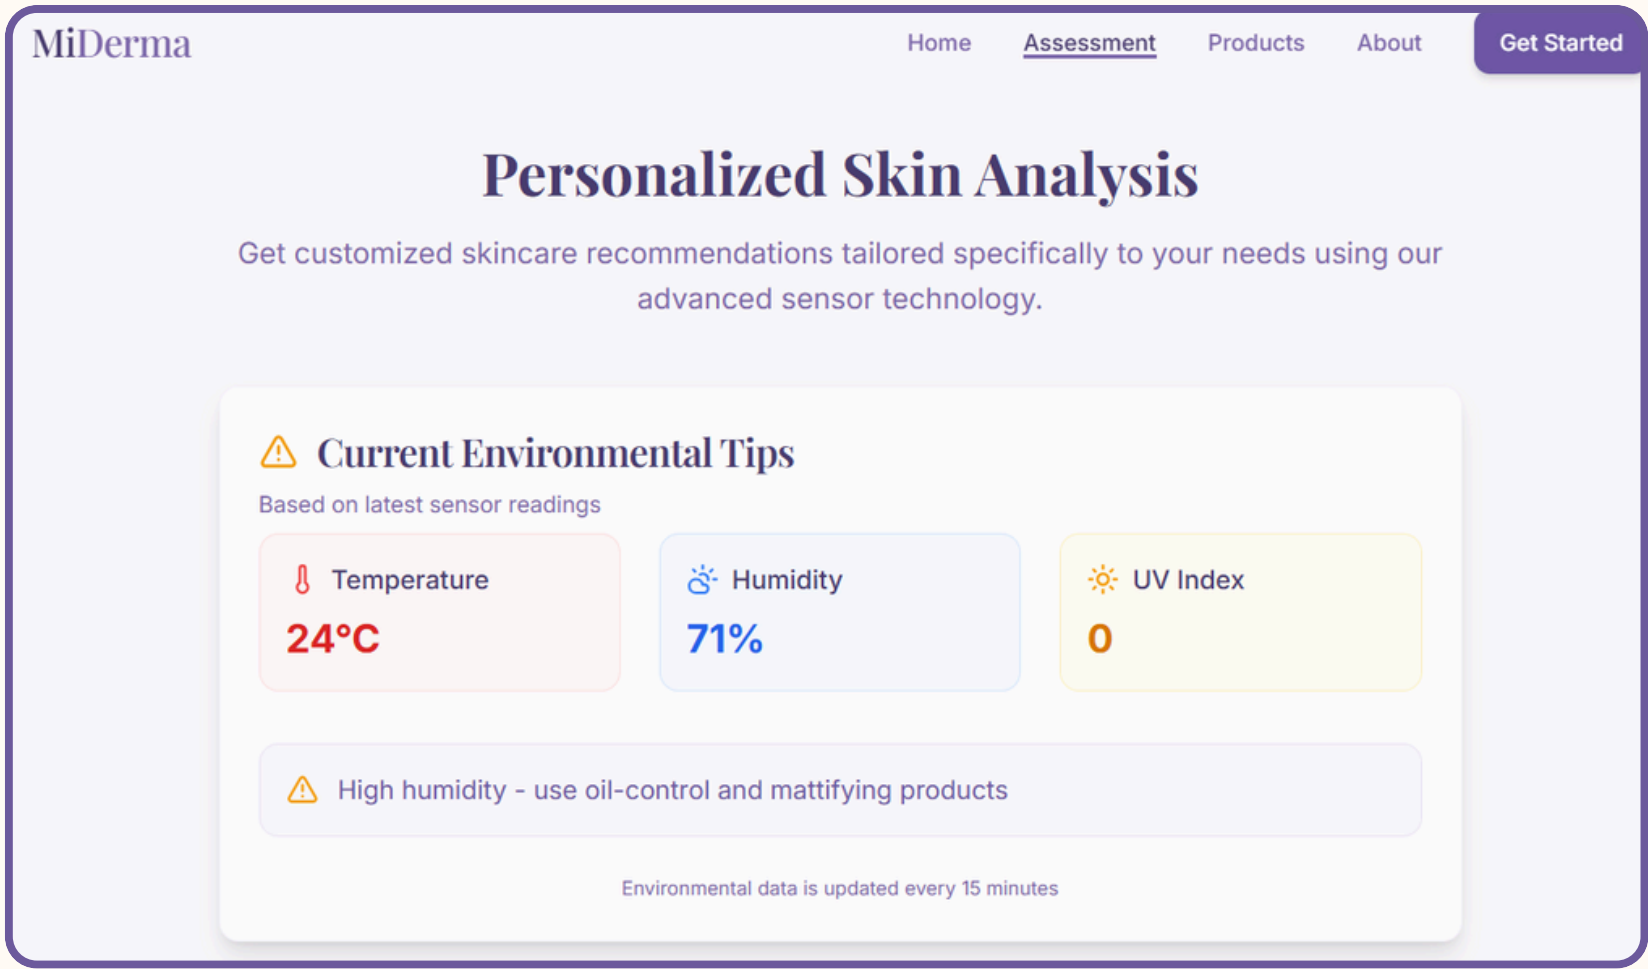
MiDerma

Home Assessment Products About Get Started

Personalized Skin Analysis

Get customized skincare recommendations tailored specifically to your needs using our advanced sensor technology.

Current Environmental Tips

Based on latest sensor readings

| Temperature | Humidity | UV Index |
|---|---|---|
| 24°C | 71% | 0 |

High humidity - use oil-control and mattifying products

Environmental data is updated every 15 minutes